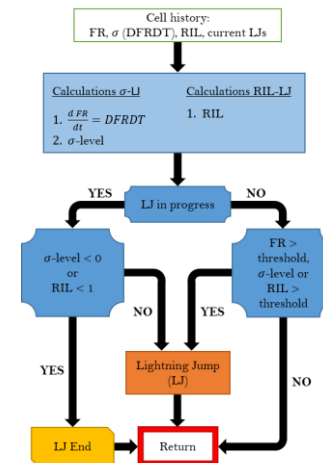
Cell history:
FR, $\sigma$ (DFRDT), RIL, current LJs

Calculations $\sigma$-LJ

1. $\frac{d\ FR}{dt} = DFRDT$
2. $\sigma$-level

Calculations RIL-LJ

1. RIL

YES

LJ in progress

NO

$\sigma$-level < 0 or RIL < 1

NO

YES

FR > threshold, $\sigma$-level or RIL > threshold

YES

Lightning Jump (LJ)

NO

LJ End

Return